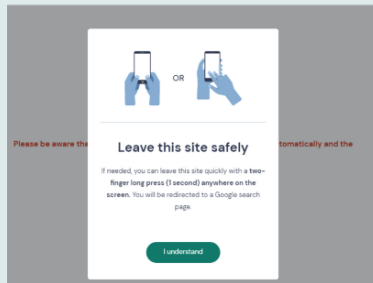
Please be aware the

utomatically and the

OR

Leave this site safely

If needed, you can leave this site quickly with a two-finger long press (1 second) anywhere on the screen. You will be redirected to a Google search page.

I understand